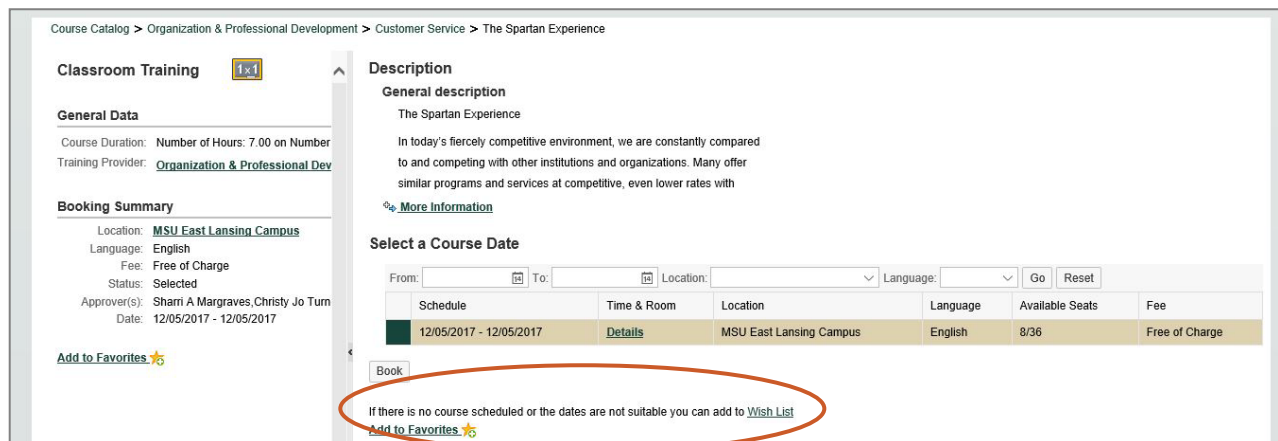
Course Catalog > Organization & Professional Development > Customer Service > The Spartan Experience

Classroom Training 1x1

General Data

Course Duration: Number of Hours: 7.00 on Number
Training Provider: Organization & Professional Dev

Booking Summary

Location: MSU East Lansing Campus
Language: English
Fee: Free of Charge
Status: Selected
Approver(s): Sharri A Margraves,Christy Jo Turn
Date: 12/05/2017 - 12/05/2017

Add to Favorites

Description

General description

The Spartan Experience

In today's fiercely competitive environment, we are constantly compared to and competing with other institutions and organizations. Many offer similar programs and services at competitive, even lower rates with

More Information

Select a Course Date

From: To: Location: Language: Go Reset

| | Schedule | Time & Room | Location | Language | Available Seats | Fee |
|---|---|---|---|---|---|---|
| | 12/05/2017 - 12/05/2017 | Details | MSU East Lansing Campus | English | 8/36 | Free of Charge |

Book

If there is no course scheduled or the dates are not suitable you can add to Wish List
Add to Favorites